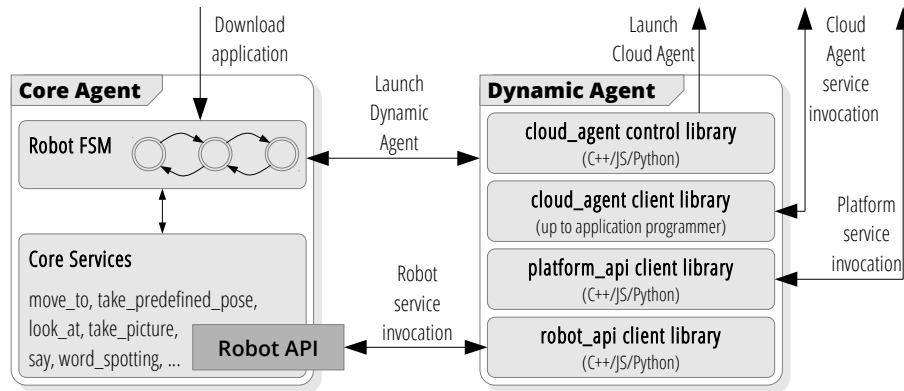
Download application

Core Agent

Robot FSM

Core Services

move_to, take_predefined_pose, look_at, take_picture, say, word_spotting, ...

Robot API

Launch Dynamic Agent

Robot service invocation

Launch Cloud Agent

Cloud Agent service invocation

Platform service invocation

Dynamic Agent

cloud_agent control library
(C++/JS/Python)

cloud_agent client library
(up to application programmer)

platform_api client library
(C++/JS/Python)

robot_api client library
(C++/JS/Python)